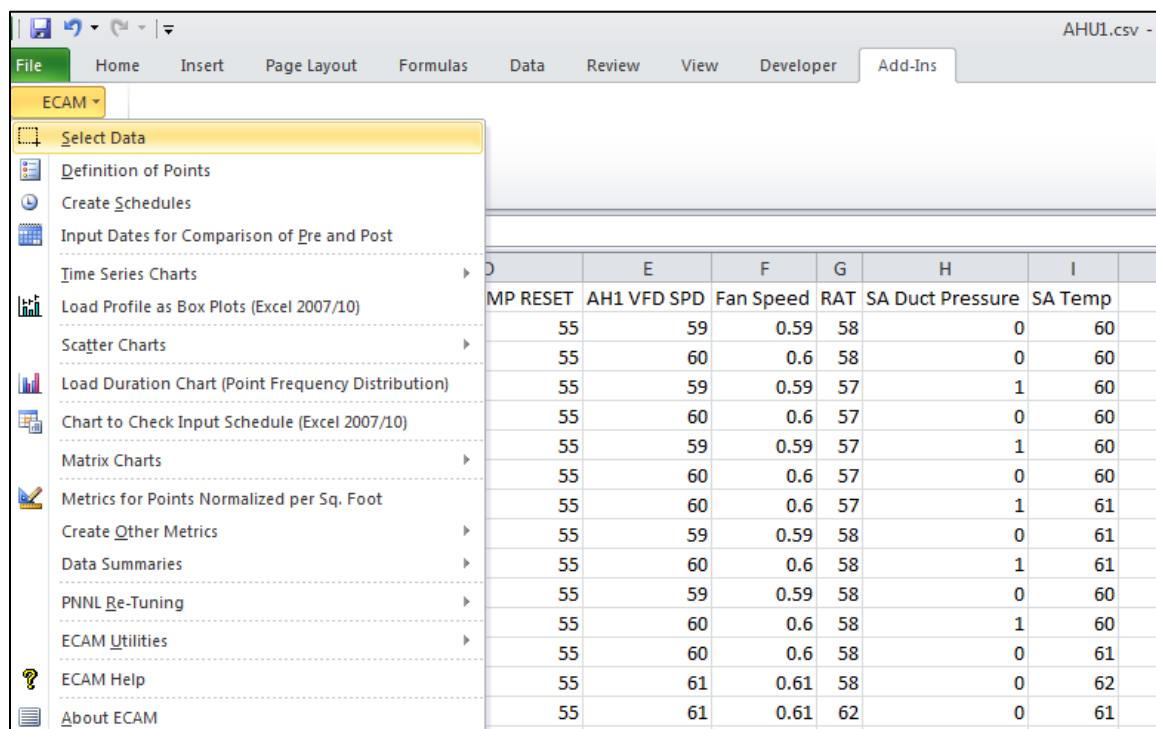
AHU1.csv -

File | Home | Insert | Page Layout | Formulas | Data | Review | View | Developer | Add-Ins

ECAM ▾

Select Data
Definition of Points
Create Schedules
Input Dates for Comparison of Pre and Post
Time Series Charts
Load Profile as Box Plots (Excel 2007/10)
Scatter Charts
Load Duration Chart (Point Frequency Distribution)
Chart to Check Input Schedule (Excel 2007/10)
Matrix Charts
Metrics for Points Normalized per Sq. Foot
Create Other Metrics
Data Summaries
PNNL Re-Tuning
ECAM Utilities
ECAM Help
About ECAM

| D | E | F | G | H | I |
|---|---|---|---|---|---|
| MP RESET | AH1 VFD SPD | Fan Speed | RAT | SA Duct Pressure | SA Temp |
| 55 | 59 | 0.59 | 58 | 0 | 60 |
| 55 | 60 | 0.6 | 58 | 0 | 60 |
| 55 | 59 | 0.59 | 57 | 1 | 60 |
| 55 | 60 | 0.6 | 57 | 0 | 60 |
| 55 | 59 | 0.59 | 57 | 1 | 60 |
| 55 | 60 | 0.6 | 57 | 0 | 60 |
| 55 | 60 | 0.6 | 57 | 1 | 61 |
| 55 | 59 | 0.59 | 58 | 0 | 61 |
| 55 | 60 | 0.6 | 58 | 1 | 61 |
| 55 | 59 | 0.59 | 58 | 0 | 60 |
| 55 | 60 | 0.6 | 58 | 1 | 60 |
| 55 | 60 | 0.6 | 58 | 0 | 61 |
| 55 | 61 | 0.61 | 58 | 0 | 62 |
| 55 | 61 | 0.61 | 62 | 0 | 61 |